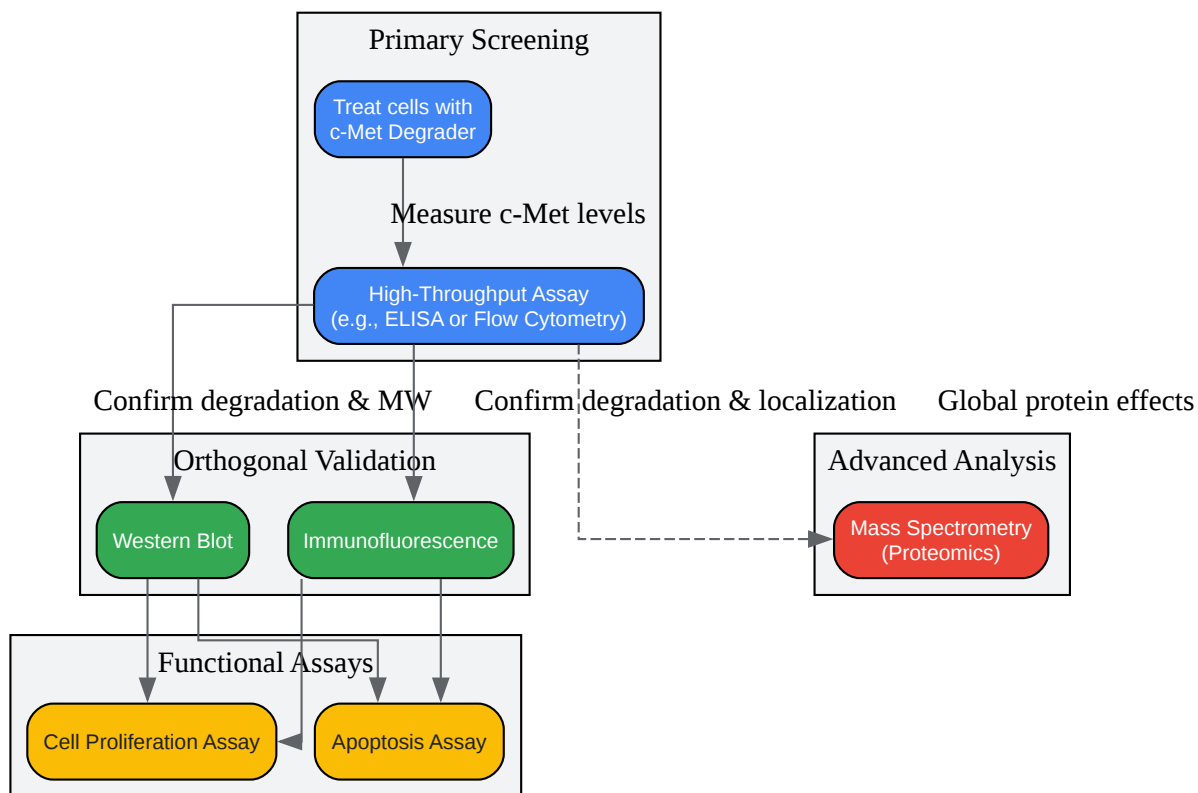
Primary Screening

Treat cells with c-Met Degrader

Measure c-Met levels

High-Throughput Assay (e.g., ELISA or Flow Cytometry)

Confirm degradation & MW

Confirm degradation & localization

Global protein effects

Orthogonal Validation

Western Blot

Immunofluorescence

Advanced Analysis

Mass Spectrometry (Proteomics)

Functional Assays

Cell Proliferation Assay

Apoptosis Assay